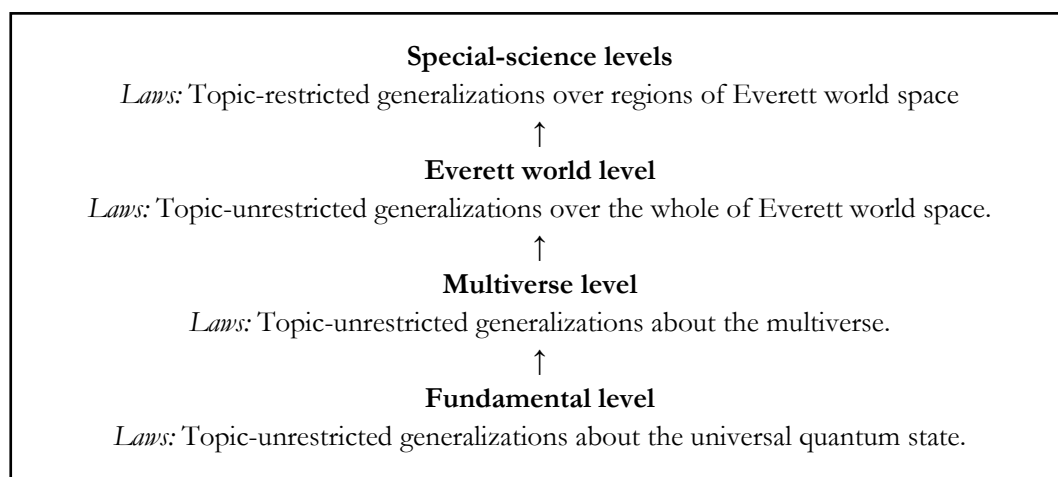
**Special-science levels**

*Laws:* Topic-restricted generalizations over regions of Everett world space

↑

**Everett world level**

*Laws:* Topic-unrestricted generalizations over the whole of Everett world space.

↑

**Multiverse level**

*Laws:* Topic-unrestricted generalizations about the multiverse.

↑

**Fundamental level**

*Laws:* Topic-unrestricted generalizations about the universal quantum state.